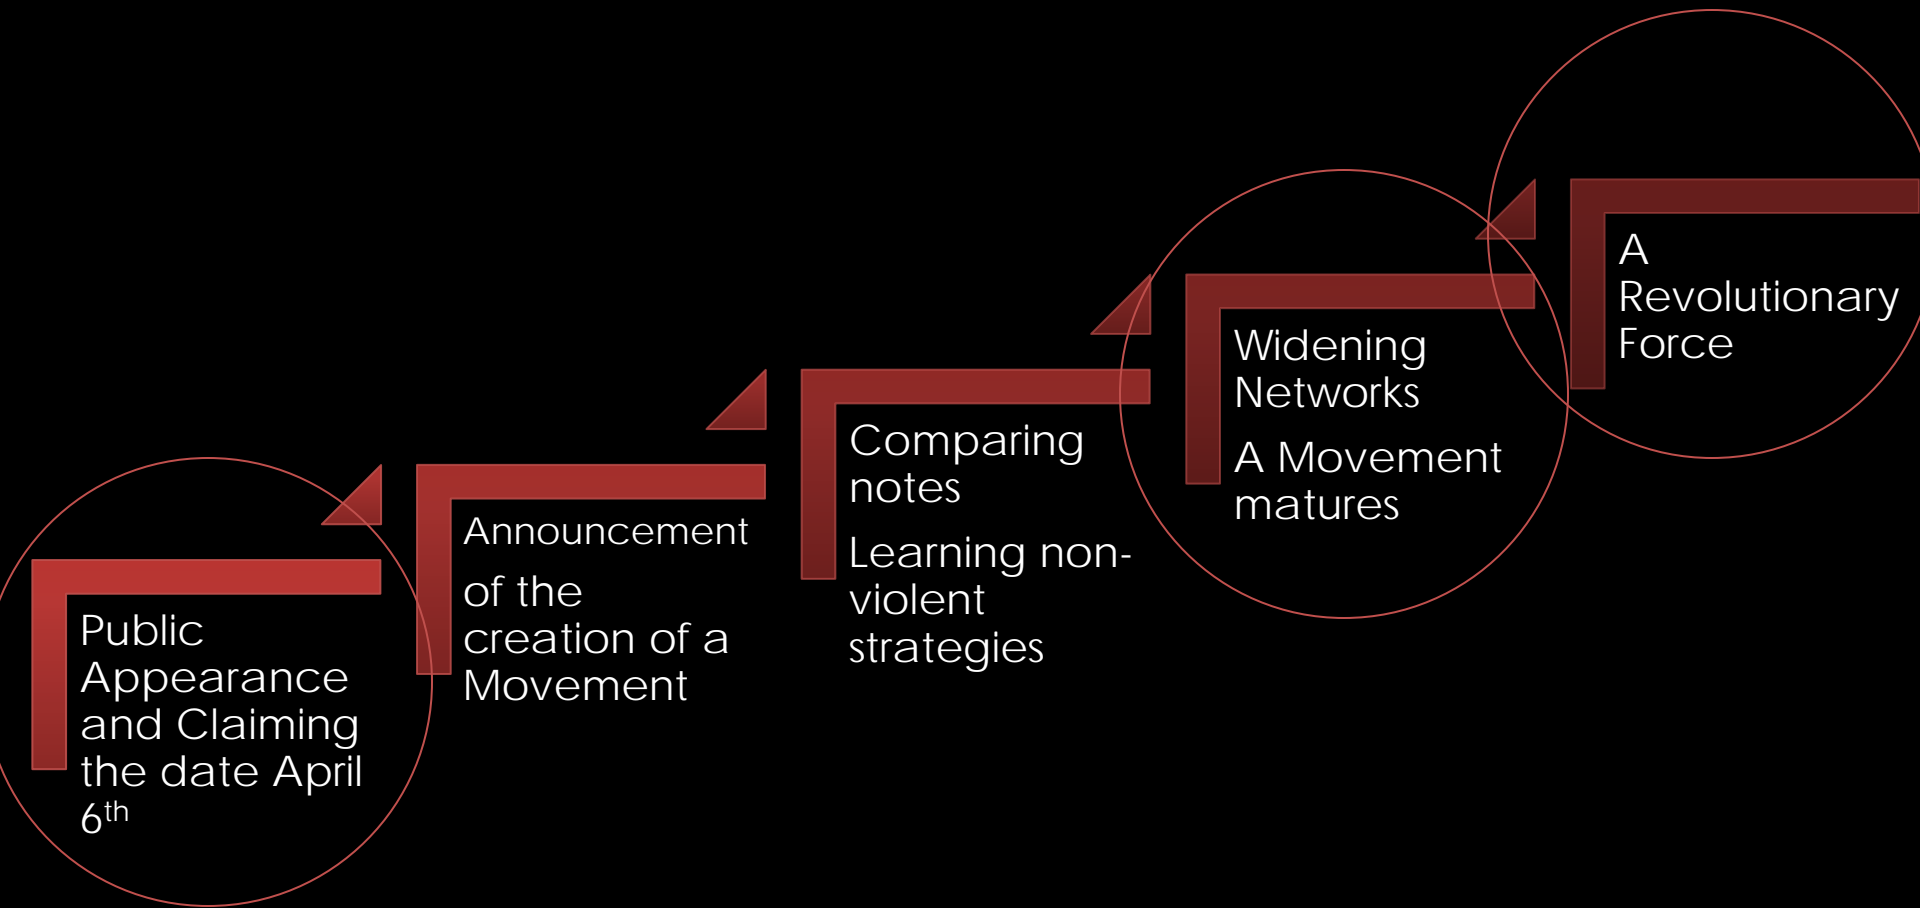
Public Appearance and Claiming the date April 6$^{th}$

Announcement

of the creation of a Movement

Comparing notes

Learning non-violent strategies

Widening Networks

A Movement matures

A Revolutionary Force